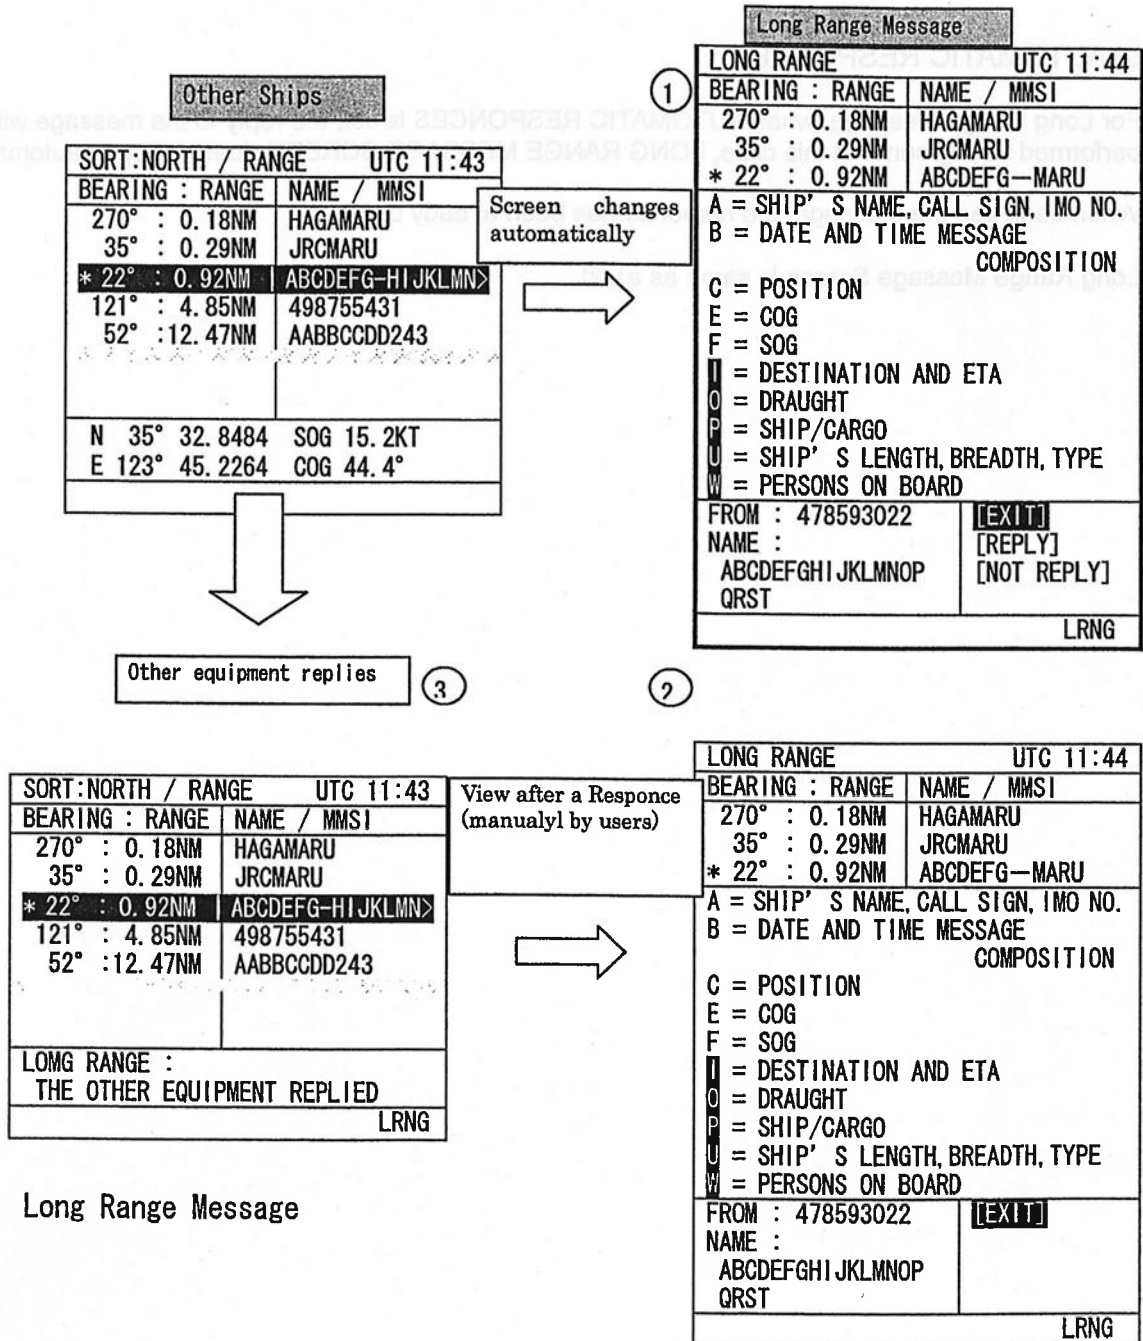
Other Ships

| SORT:NORTH / RANGE | UTC 11:43 |
|---|---|
| BEARING : RANGE | NAME / MMSI |
| 270° : 0.18NM | HAGAMARU |
| 35° : 0.29NM | JRCMARU |
| * 22° : 0.92NM | ABCDEFG-HIJKLMN> |
| 121° : 4.85NM | 498755431 |
| 52° :12.47NM | AABBCCDD243 |

N 35° 32.8484 SOG 15.2KT
E 123° 45.2264 COG 44.4°

Screen changes automatically

Long Range Message

①

| LONG RANGE | UTC 11:44 |
|---|---|
| BEARING : RANGE | NAME / MMSI |
| 270° : 0.18NM | HAGAMARU |
| 35° : 0.29NM | JRCMARU |
| * 22° : 0.92NM | ABCDEFG—MARU |

A = SHIP' S NAME, CALL SIGN, IMO NO.
B = DATE AND TIME MESSAGE COMPOSITION
C = POSITION
E = COG
F = SOG
I = DESTINATION AND ETA
O = DRAUGHT
P = SHIP/CARGO
U = SHIP' S LENGTH, BREADTH, TYPE
W = PERSONS ON BOARD
FROM : 478593022
NAME :
ABCDEFGHIJKLMNOP
QRST
[EXIT]
[REPLY]
[NOT REPLY]
LRNG

Other equipment replies ③

②

| SORT:NORTH / RANGE | UTC 11:43 |
|---|---|
| BEARING : RANGE | NAME / MMSI |
| 270° : 0.18NM | HAGAMARU |
| 35° : 0.29NM | JRCMARU |
| * 22° : 0.92NM | ABCDEFG-HIJKLMN> |
| 121° : 4.85NM | 498755431 |
| 52° :12.47NM | AABBCCDD243 |

LOMG RANGE :
THE OTHER EQUIPMENT REPLIED
LRNG

View after a Responce (manualyl by users)

Long Range Message

| LONG RANGE | UTC 11:44 |
|---|---|
| BEARING : RANGE | NAME / MMSI |
| 270° : 0.18NM | HAGAMARU |
| 35° : 0.29NM | JRCMARU |
| * 22° : 0.92NM | ABCDEFG—MARU |

A = SHIP' S NAME, CALL SIGN, IMO NO.
B = DATE AND TIME MESSAGE COMPOSITION
C = POSITION
E = COG
F = SOG
I = DESTINATION AND ETA
O = DRAUGHT
P = SHIP/CARGO
U = SHIP' S LENGTH, BREADTH, TYPE
W = PERSONS ON BOARD
FROM : 478593022
NAME :
ABCDEFGHIJKLMNOP
QRST
[EXIT]
LRNG